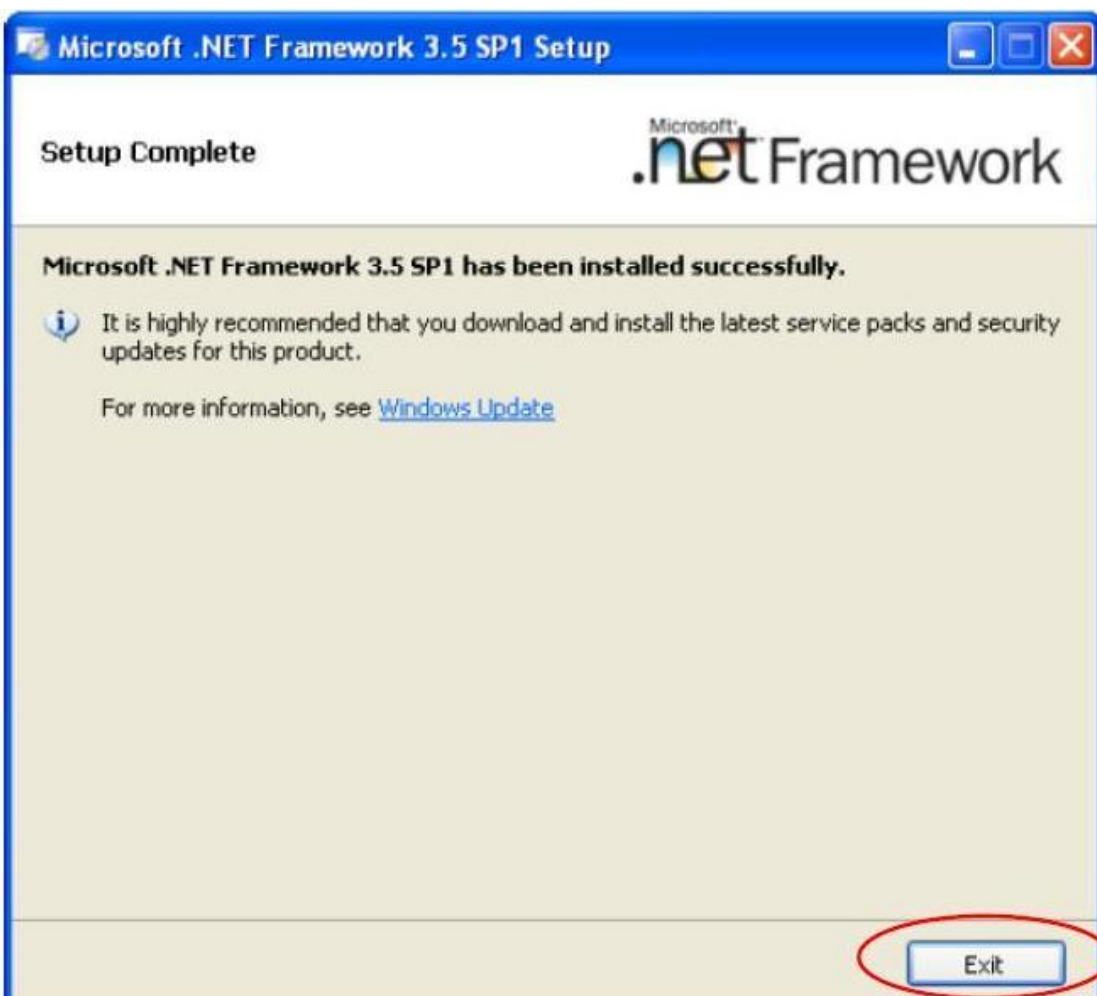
Microsoft .NET Framework 3.5 SP1 Setup

Setup Complete

Microsoft .net Framework

Microsoft .NET Framework 3.5 SP1 has been installed successfully.

It is highly recommended that you download and install the latest service packs and security updates for this product.

For more information, see Windows Update

Exit